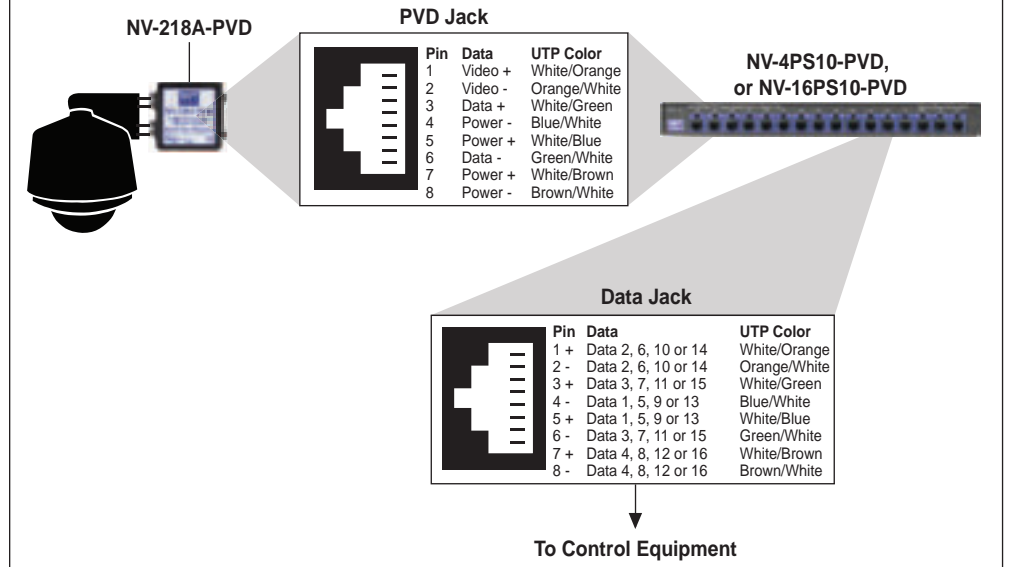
NV-218A-PVD

PVD Jack

| Pin | Data | UTP Color |
|---|---|---|
| 1 | Video + | White/Orange |
| 2 | Video - | Orange/White |
| 3 | Data + | White/Green |
| 4 | Power - | Blue/White |
| 5 | Power + | White/Blue |
| 6 | Data - | Green/White |
| 7 | Power + | White/Brown |
| 8 | Power - | Brown/White |

NV-4PS10-PVD, or NV-16PS10-PVD

Data Jack

| Pin | Data | UTP Color |
|---|---|---|
| 1 + | Data 2, 6, 10 or 14 | White/Orange |
| 2 - | Data 2, 6, 10 or 14 | Orange/White |
| 3 + | Data 3, 7, 11 or 15 | White/Green |
| 4 - | Data 1, 5, 9 or 13 | Blue/White |
| 5 + | Data 1, 5, 9 or 13 | White/Blue |
| 6 - | Data 3, 7, 11 or 15 | Green/White |
| 7 + | Data 4, 8, 12 or 16 | White/Brown |
| 8 - | Data 4, 8, 12 or 16 | Brown/White |

To Control Equipment